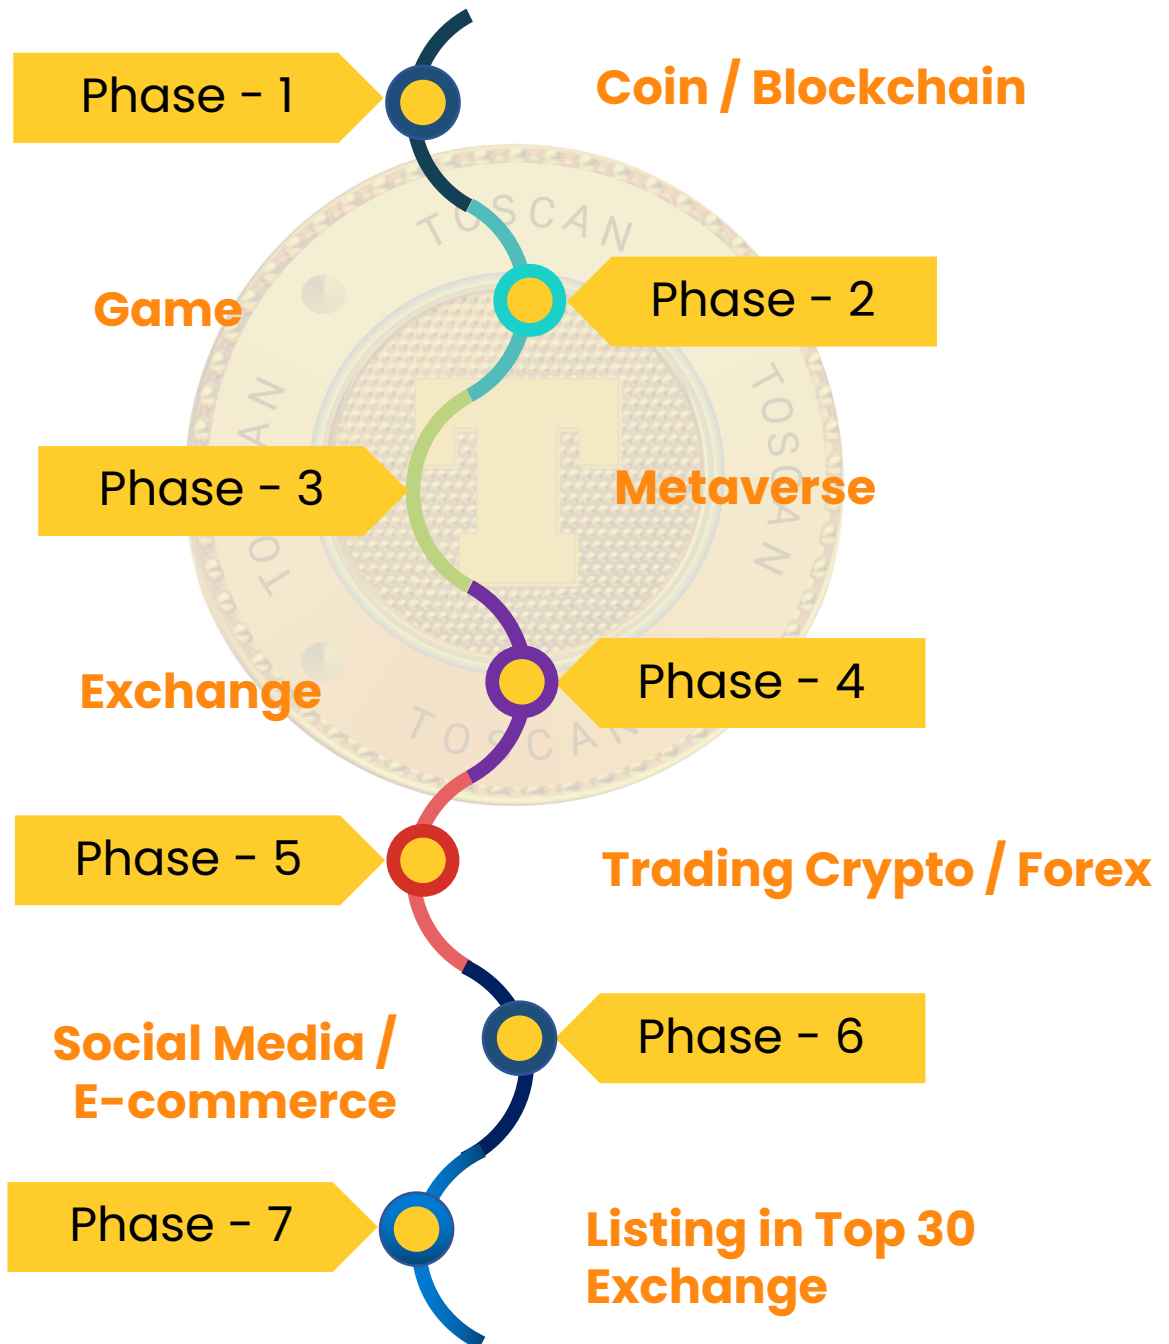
Phase - 1
Coin / Blockchain

Game
Phase - 2

Phase - 3
Metaverse

Exchange
Phase - 4

Phase - 5
Trading Crypto / Forex

Social Media / E-commerce
Phase - 6

Phase - 7
Listing in Top 30 Exchange

TOSCAN
TOSCAN
TOSCAN
TOSCAN